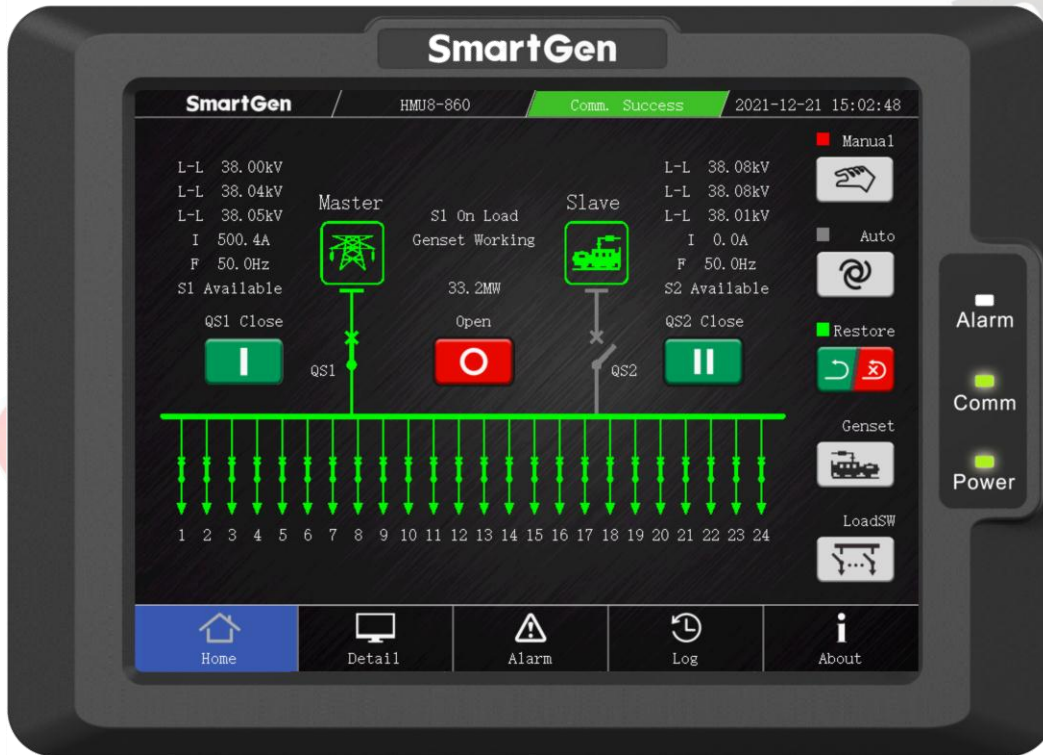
SmartGen

SmartGen
HMU8-860
Comm. Success
2021-12-21 15:02:48

L-L 38.00kV
L-L 38.04kV
L-L 38.05kV
I 500.4A
F 50.0Hz
S1 Available

Master

S1 On Load
Genset Working

33.2MW

Slave

L-L 38.08kV
L-L 38.08kV
L-L 38.01kV
I 0.0A
F 50.0Hz
S2 Available

QS1 Close
Open
QS2 Close

QS1
QS2

1 2 3 4 5 6 7 8 9 10 11 12 13 14 15 16 17 18 19 20 21 22 23 24

Manual
Auto
Restore
Genset
LoadSW

Alarm
Comm
Power

Home
Detail
Alarm
Log
About